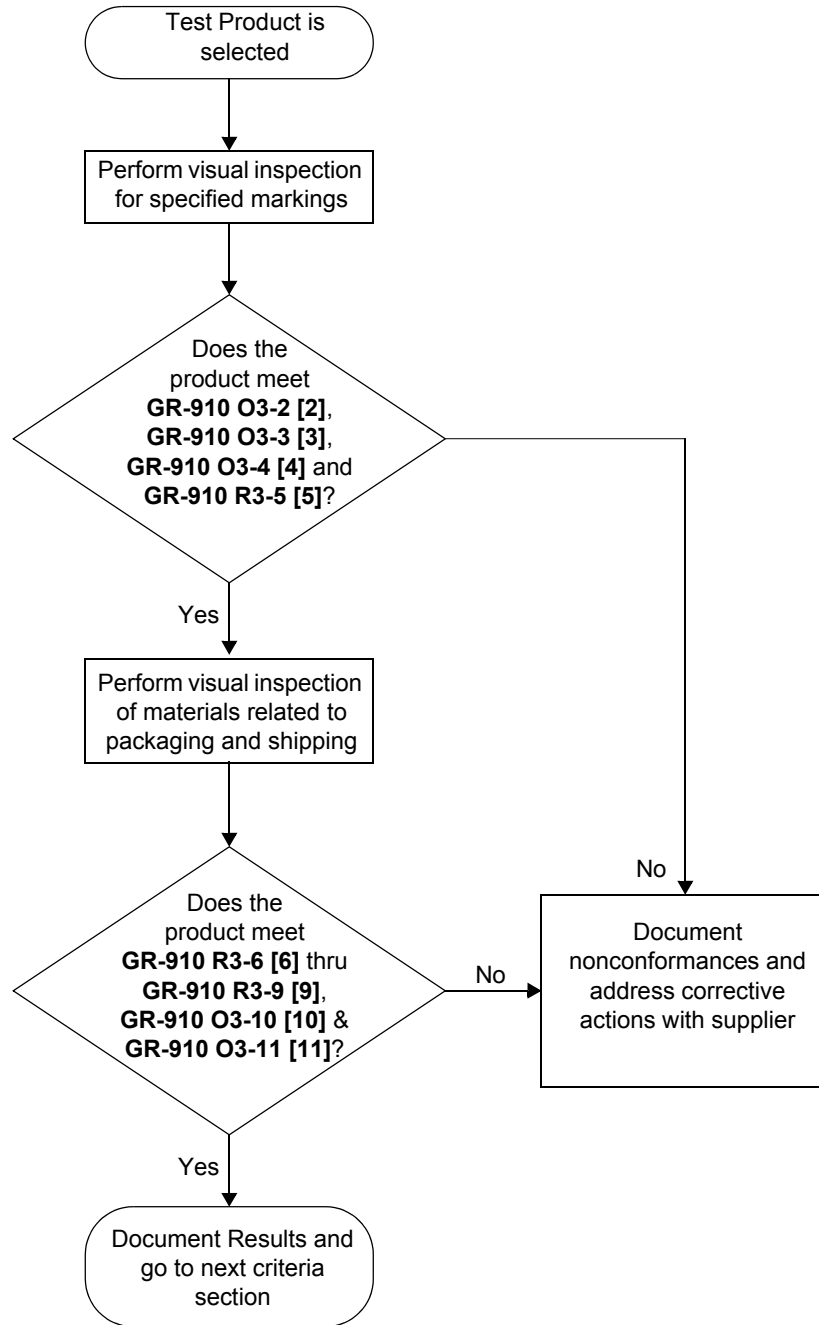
Test Product is selected

Perform visual inspection for specified markings

Does the product meet **GR-910 O3-2 [2]**, **GR-910 O3-3 [3]**, **GR-910 O3-4 [4]** and **GR-910 R3-5 [5]**?

Yes

Perform visual inspection of materials related to packaging and shipping

Does the product meet **GR-910 R3-6 [6]** thru **GR-910 R3-9 [9]**, **GR-910 O3-10 [10]** & **GR-910 O3-11 [11]**?

No

No

Document nonconformances and address corrective actions with supplier

Yes

Document Results and go to next criteria section